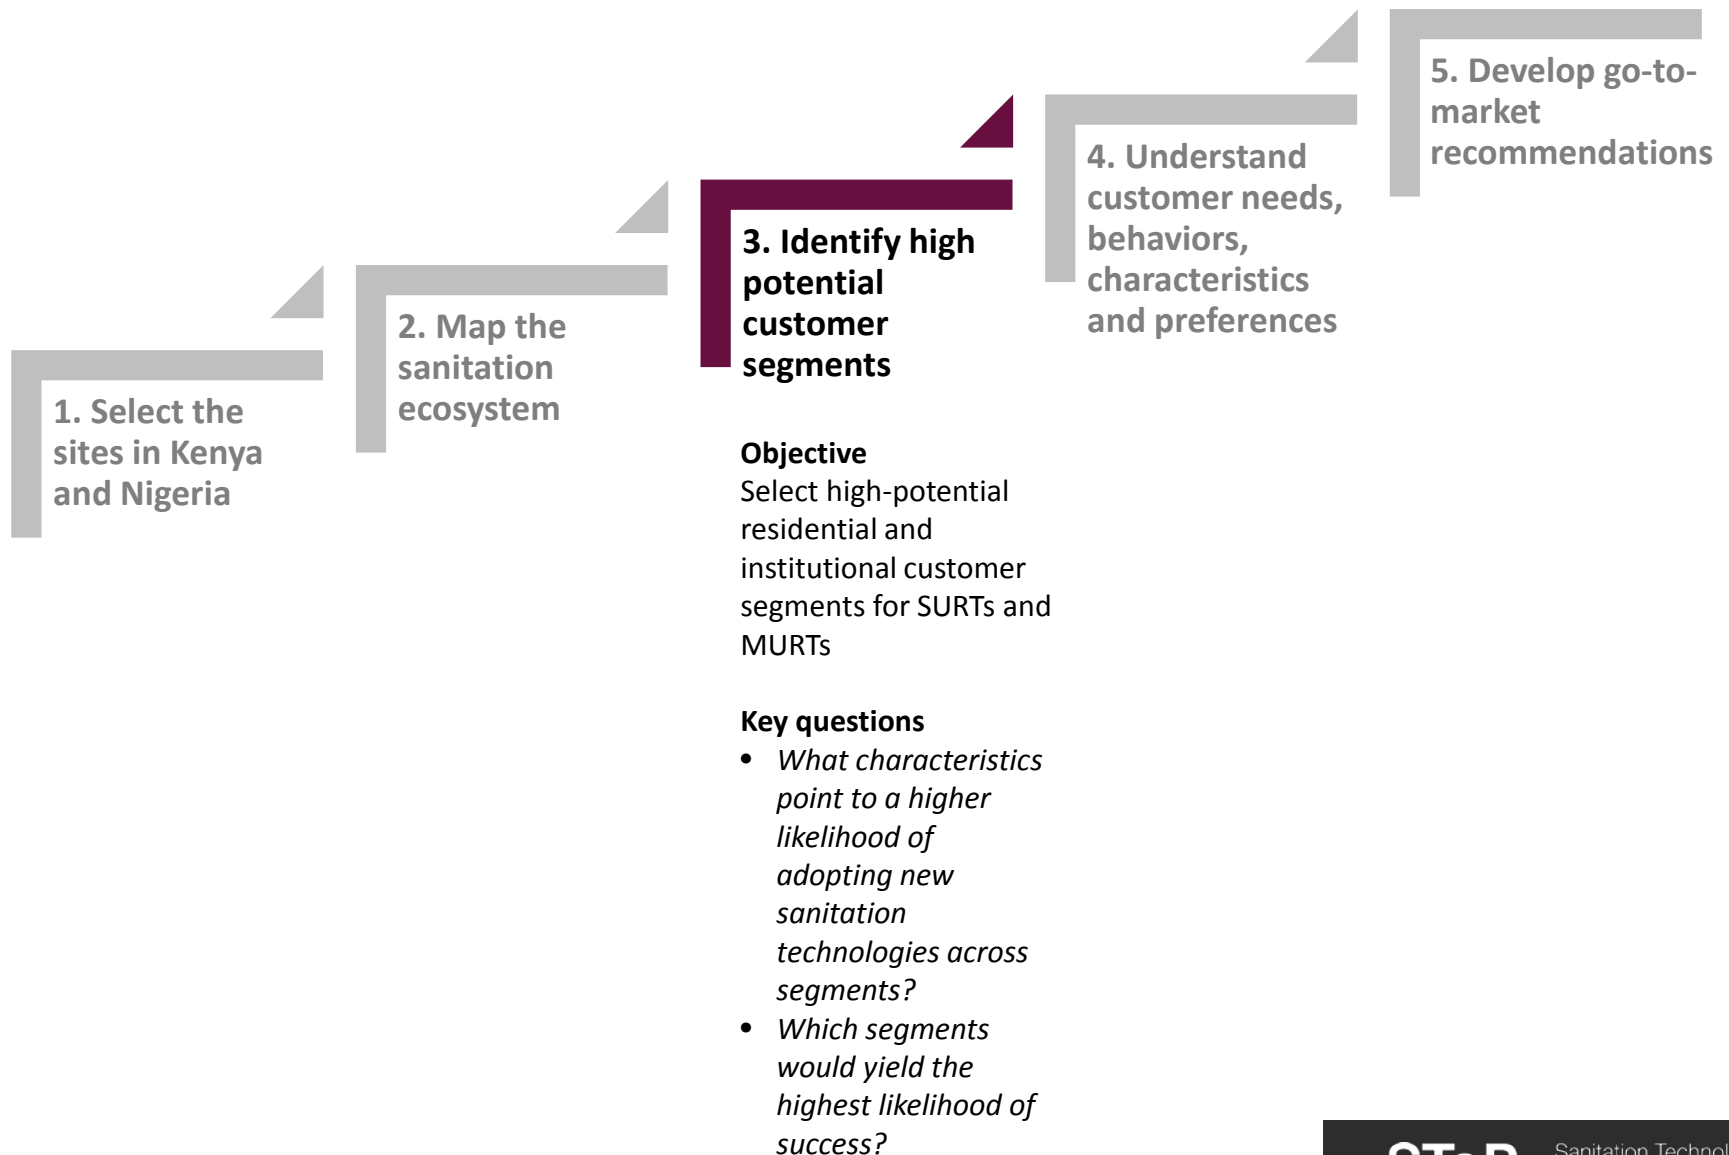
1. Select the sites in Kenya and Nigeria

2. Map the sanitation ecosystem

3. Identify high potential customer segments

4. Understand customer needs, behaviors, characteristics and preferences

5. Develop go-to-market recommendations

**Objective**
Select high-potential residential and institutional customer segments for SURTs and MURTs

**Key questions**
- *What characteristics point to a higher likelihood of adopting new sanitation technologies across segments?*
- *Which segments would yield the highest likelihood of success?*

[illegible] Sanitation Technol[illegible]